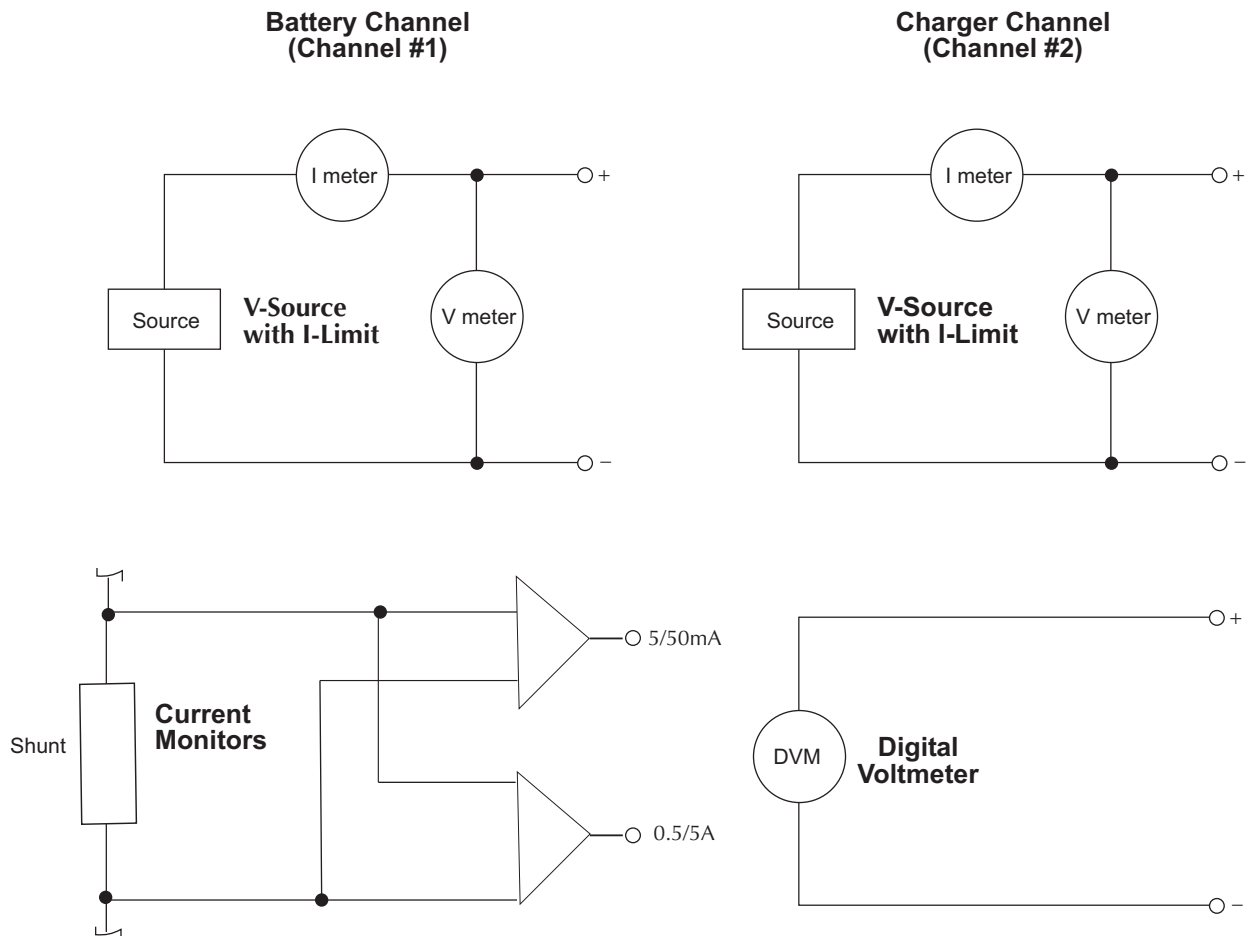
Battery Channel
(Channel #1)

Charger Channel
(Channel #2)

I meter

+

Source

V-Source
with I-Limit

V meter

–

I meter

+

Source

V-Source
with I-Limit

V meter

–

5/50mA

Shunt

Current
Monitors

0.5/5A

+

DVM

Digital
Voltmeter

–